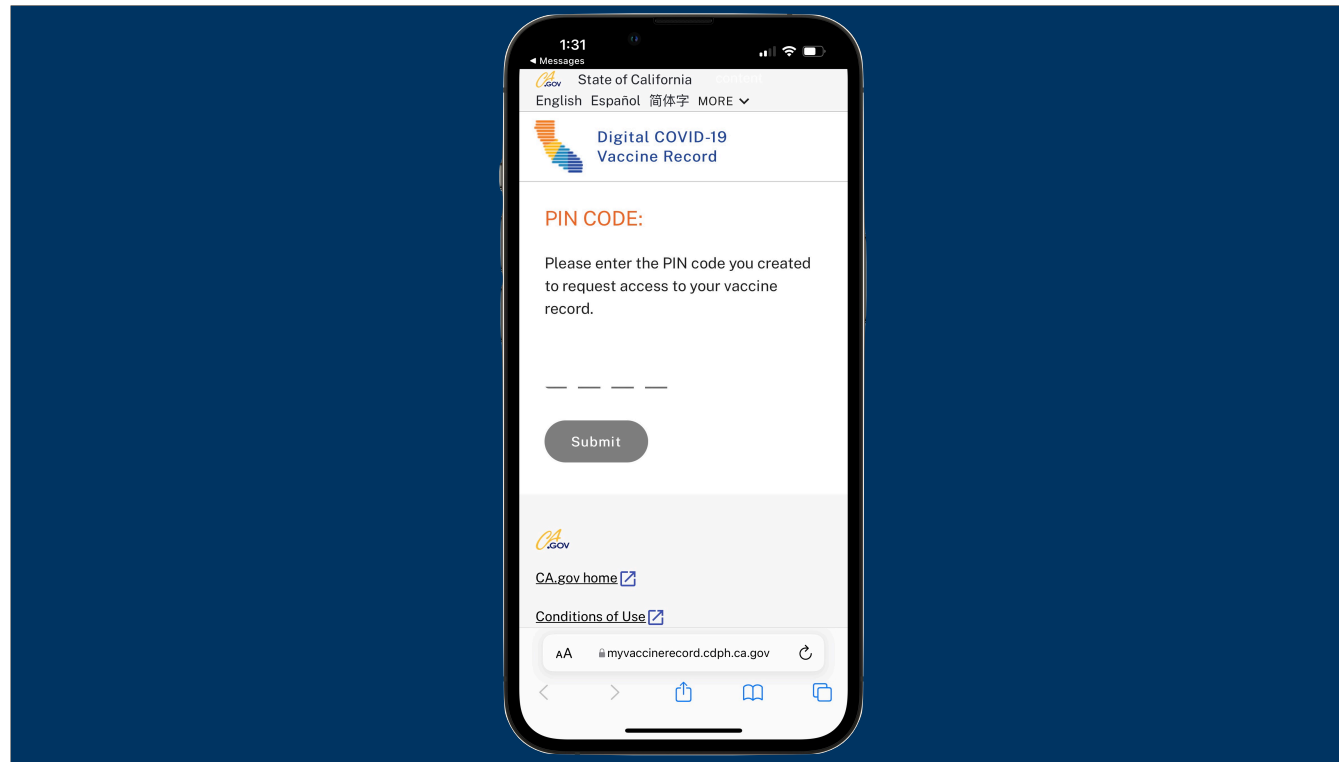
1:31
◀ Messages

CA.GOV State of California
English Español 简体字 MORE

Digital COVID-19
Vaccine Record

PIN CODE:

Please enter the PIN code you created to request access to your vaccine record.

— — — —

Submit

CA.GOV

CA.gov home

Conditions of Use

AA myvaccinerecord.cdph.ca.gov